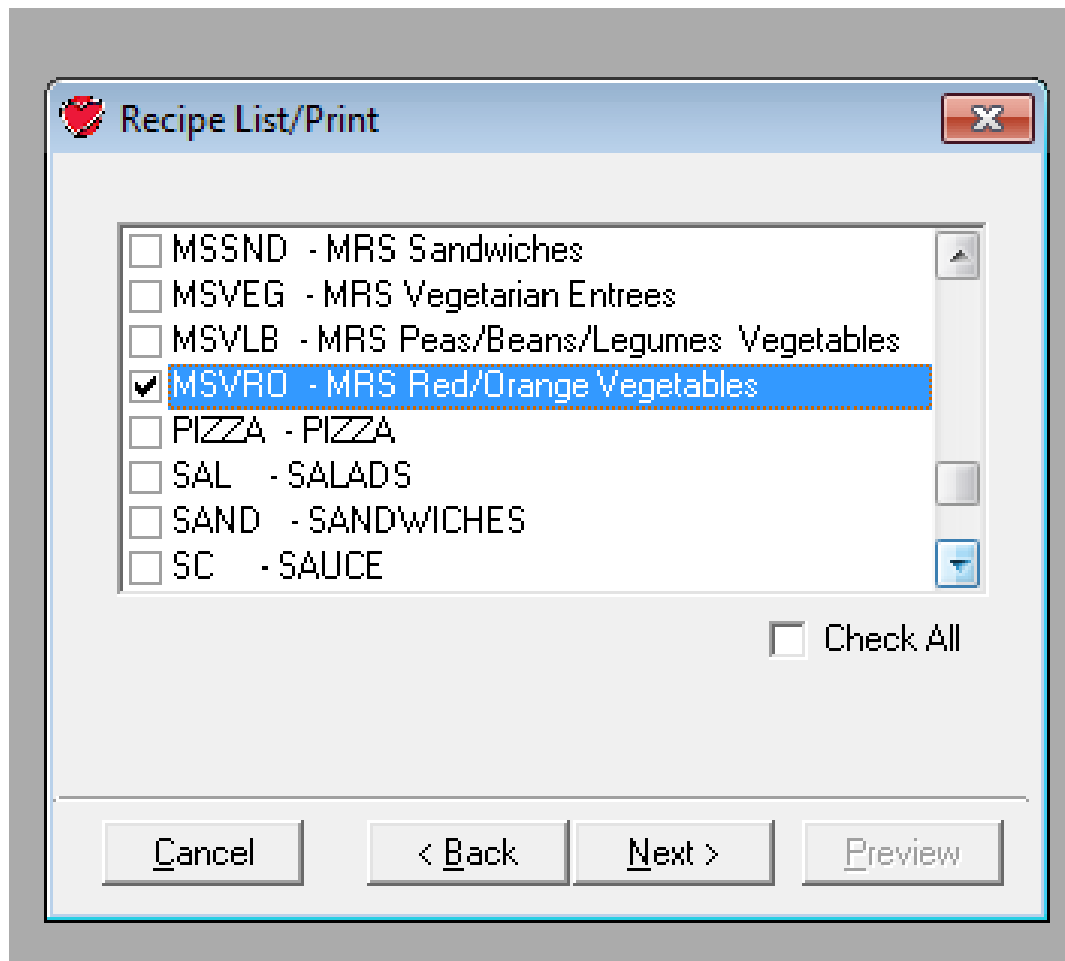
Recipe List/Print

MSSND - MRS Sandwiches
MSVEG - MRS Vegetarian Entrees
MSVLB - MRS Peas/Beans/Legumes Vegetables
MSVRO - MRS Red/Orange Vegetables
PIZZA - PIZZA
SAL - SALADS
SAND - SANDWICHES
SC - SAUCE

Check All

Cancel
< Back
Next >
Preview